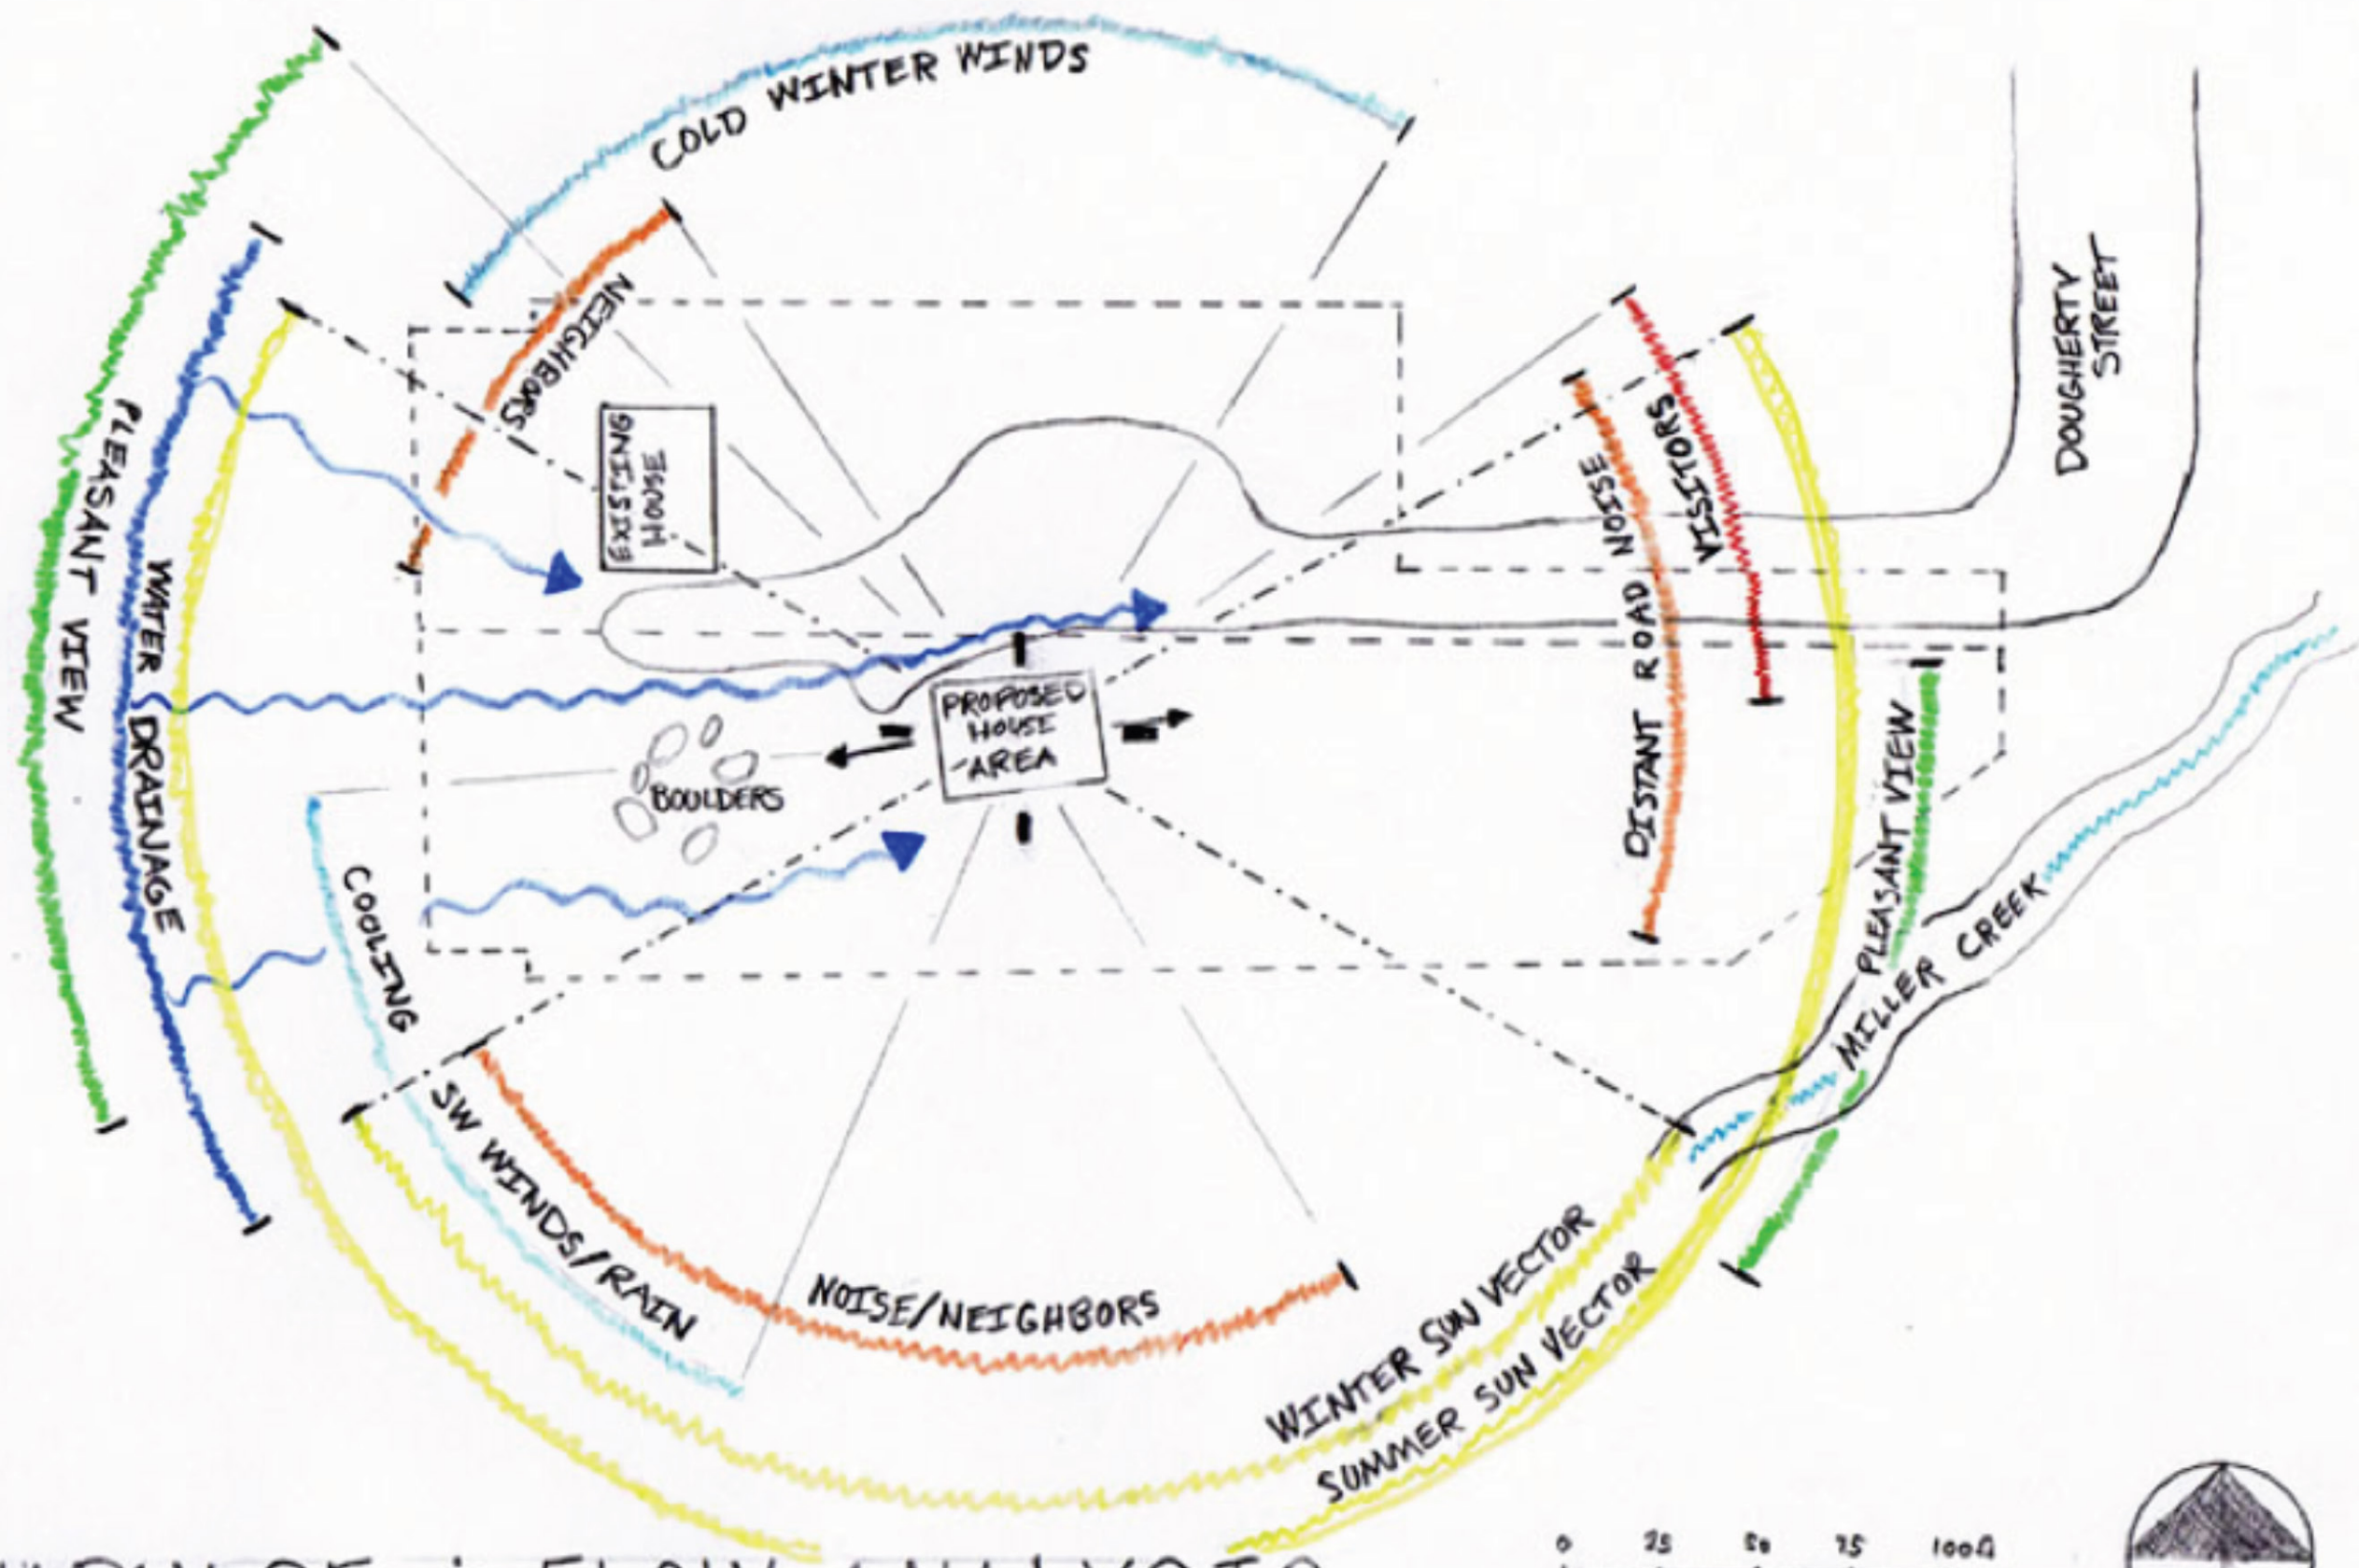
COLD WINTER WINDS

NEIGHBORS

EXISTING HOUSE

PLEASANT VIEW

WATER DRAINAGE

PROPOSED HOUSE AREA

BOULDERS

COOLING

SW WINDS/RAIN

NOISE/NEIGHBORS

DISTANT ROAD NOISE

VISITORS

DOUGHERTY STREET

PLEASANT VIEW

MILLER CREEK

WINTER SUN VECTOR

SUMMER SUN VECTOR

0 25 50 75 100ft

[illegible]